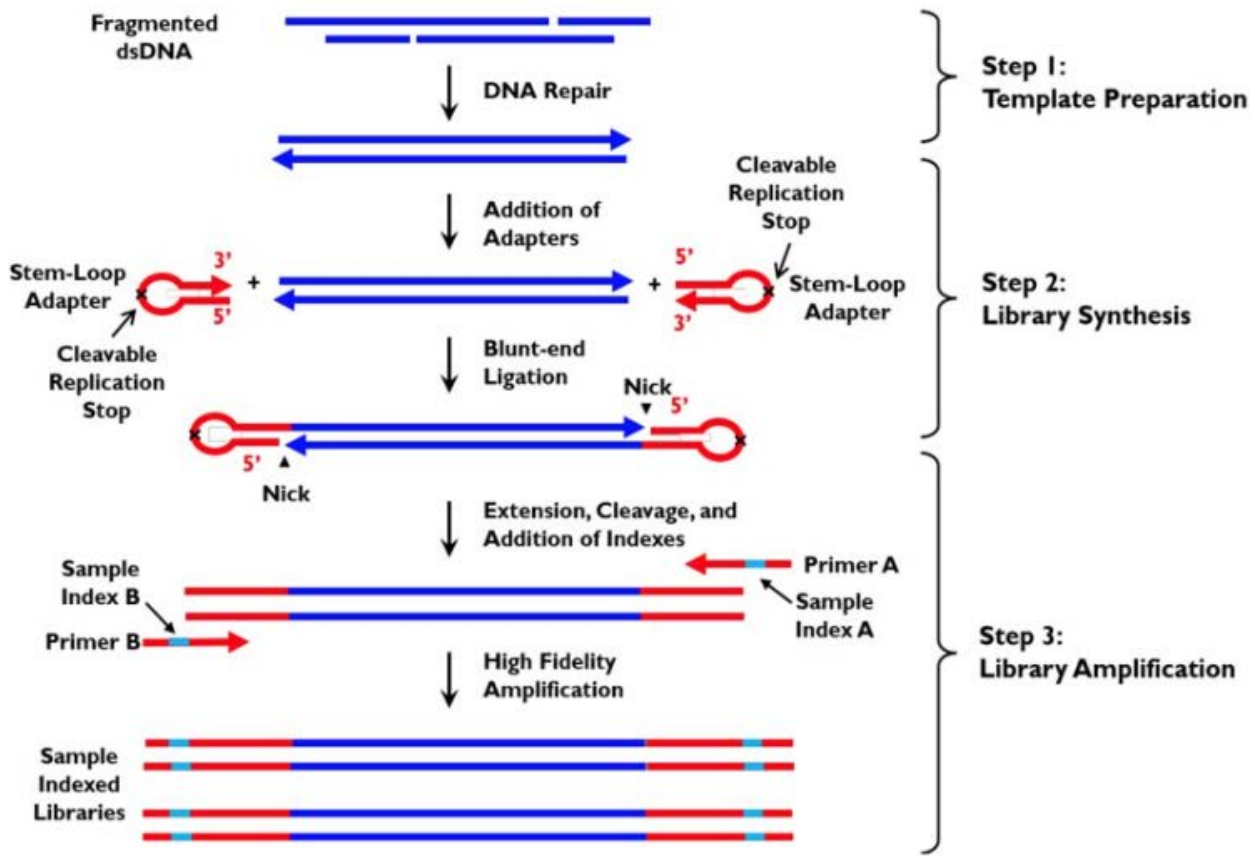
Fragmented dsDNA

DNA Repair

Step 1: Template Preparation

Addition of Adapters

Cleavable Replication Stop

Stem-Loop Adapter

3'

5'

+

+

5'

3'

Stem-Loop Adapter

Cleavable Replication Stop

Step 2: Library Synthesis

Blunt-end Ligation

Nick

5'

5'

Nick

Extension, Cleavage, and Addition of Indexes

Primer A

Sample Index B

Sample Index A

Primer B

Step 3: Library Amplification

High Fidelity Amplification

Sample Indexed Libraries